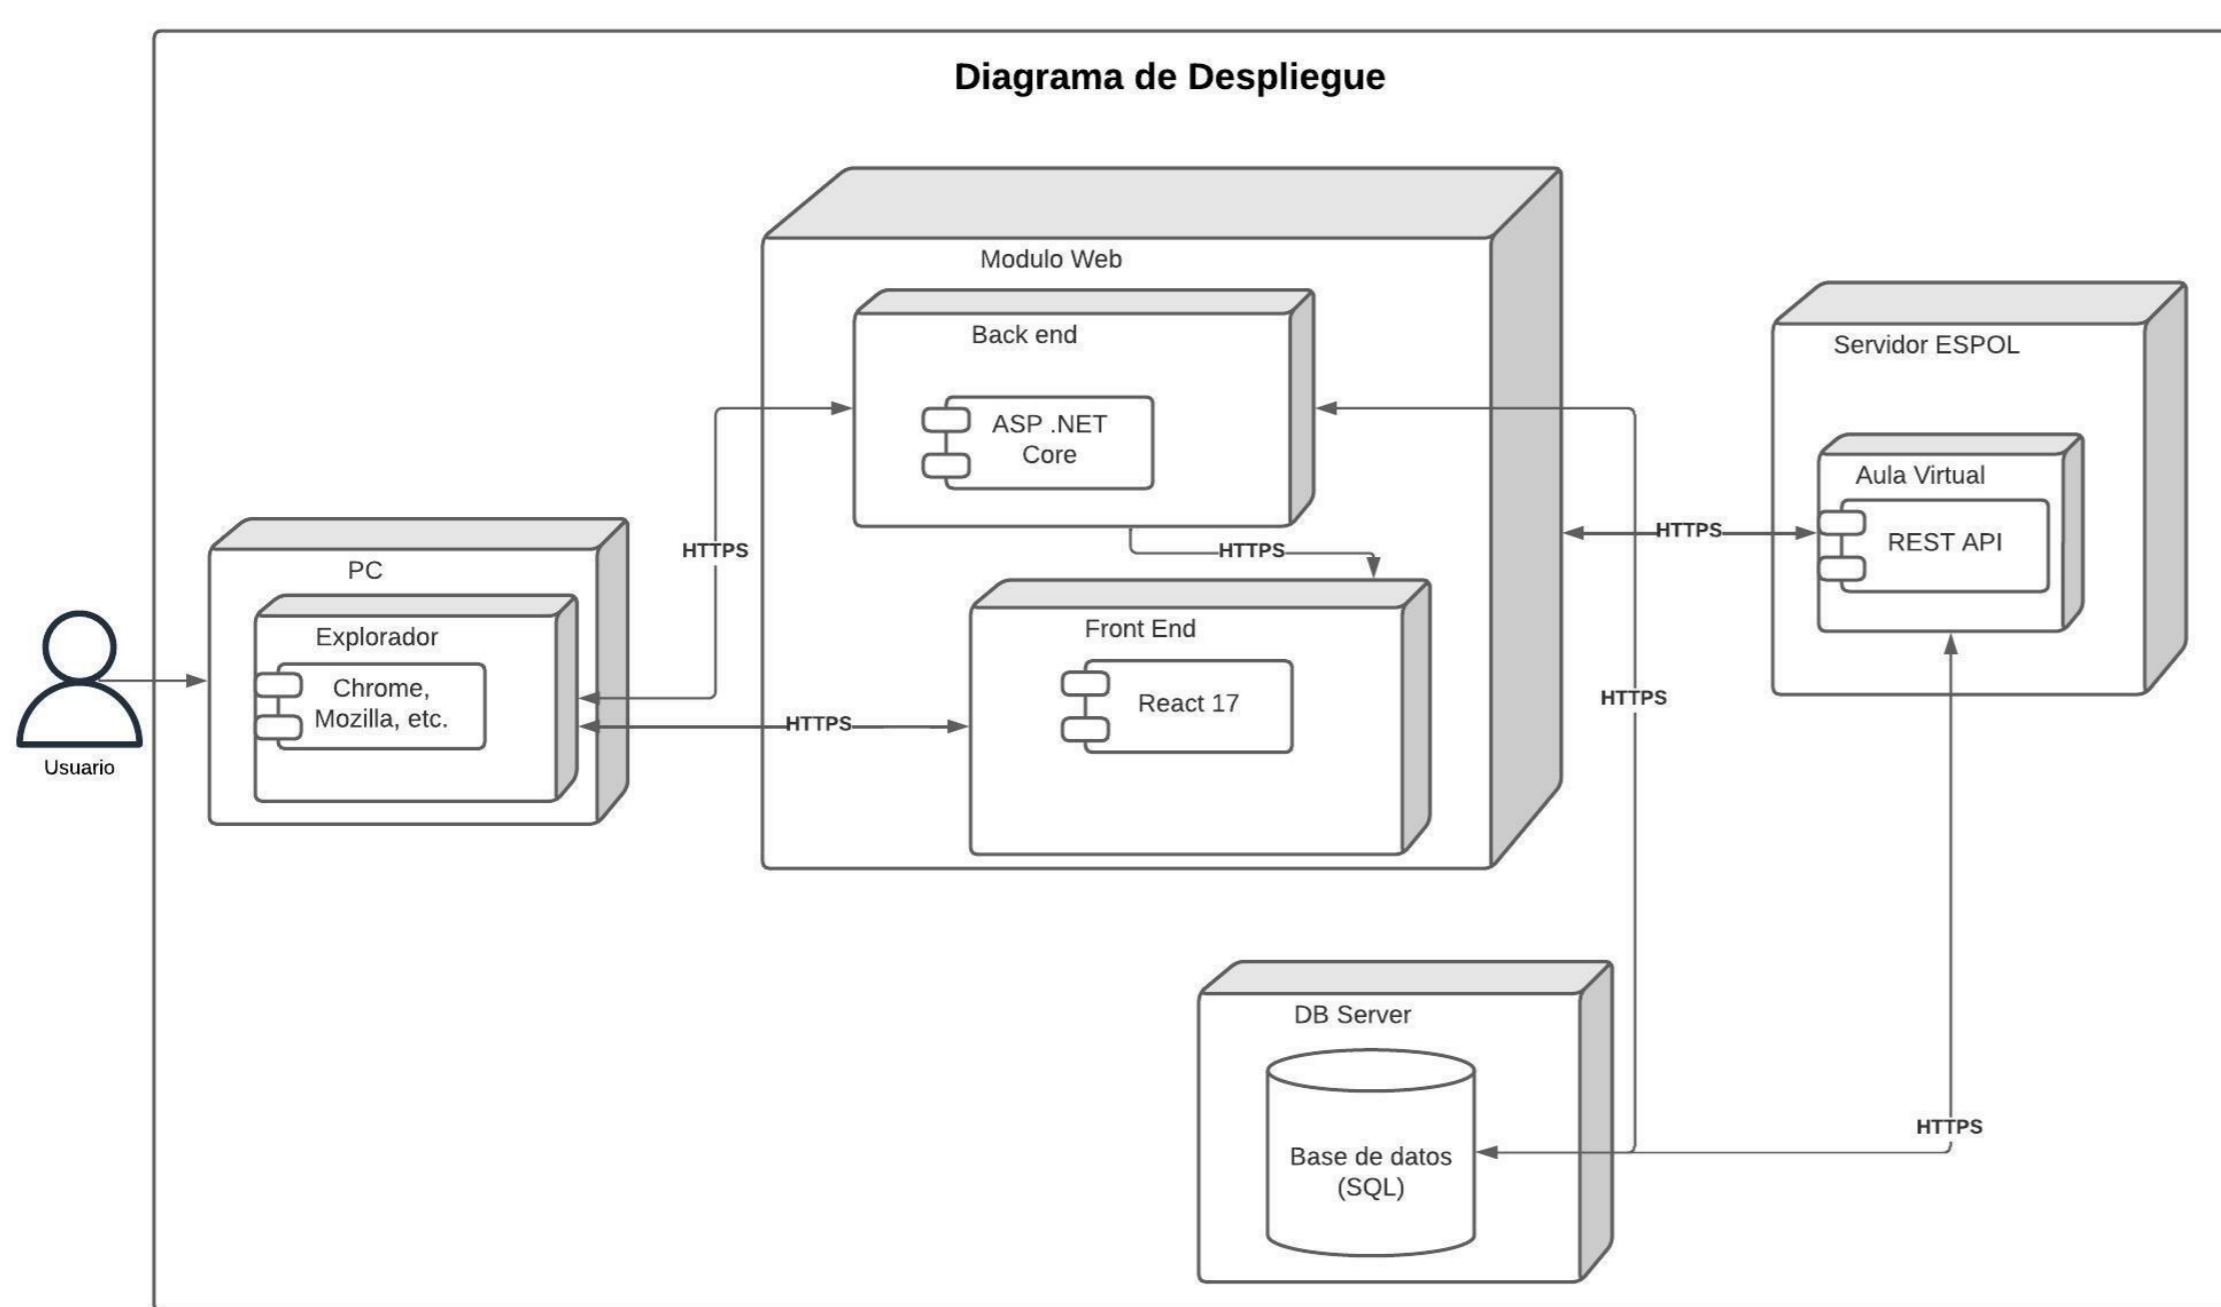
Diagrama de Despliegue

Usuario

PC

Explorador

Chrome, Mozilla, etc.

HTTPS

HTTPS

Modulo Web

Back end

ASP .NET Core

HTTPS

Front End

React 17

Servidor ESPOL

Aula Virtual

REST API

HTTPS

HTTPS

DB Server

Base de datos (SQL)

HTTPS